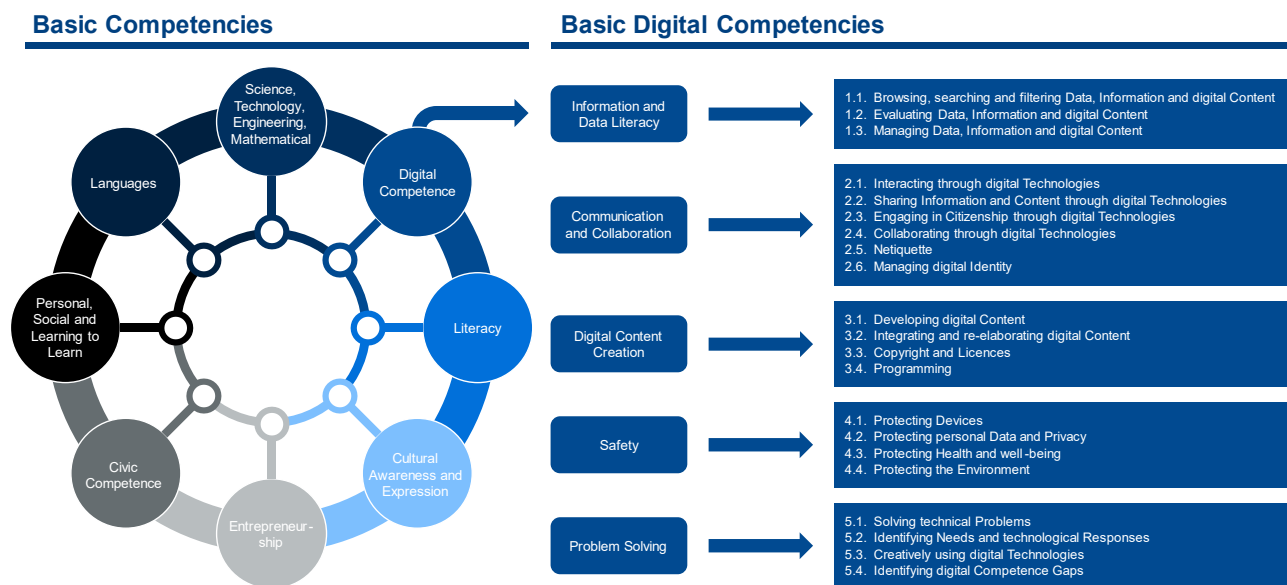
Basic Competencies

Science, Technology, Engineering, Mathematical

Digital Competence

Languages

Personal, Social and Learning to Learn

Literacy

Civic Competence

Entrepreneur-ship

Cultural Awareness and Expression

Basic Digital Competencies

Information and Data Literacy

1.1. Browsing, searching and filtering Data, Information and digital Content
1.2. Evaluating Data, Information and digital Content
1.3. Managing Data, Information and digital Content

Communication and Collaboration

2.1. Interacting through digital Technologies
2.2. Sharing Information and Content through digital Technologies
2.3. Engaging in Citizenship through digital Technologies
2.4. Collaborating through digital Technologies
2.5. Netiquette
2.6. Managing digital Identity

Digital Content Creation

3.1. Developing digital Content
3.2. Integrating and re-elaborating digital Content
3.3. Copyright and Licences
3.4. Programming

Safety

4.1. Protecting Devices
4.2. Protecting personal Data and Privacy
4.3. Protecting Health and well-being
4.4. Protecting the Environment

Problem Solving

5.1. Solving technical Problems
5.2. Identifying Needs and technological Responses
5.3. Creatively using digital Technologies
5.4. Identifying digital Competence Gaps